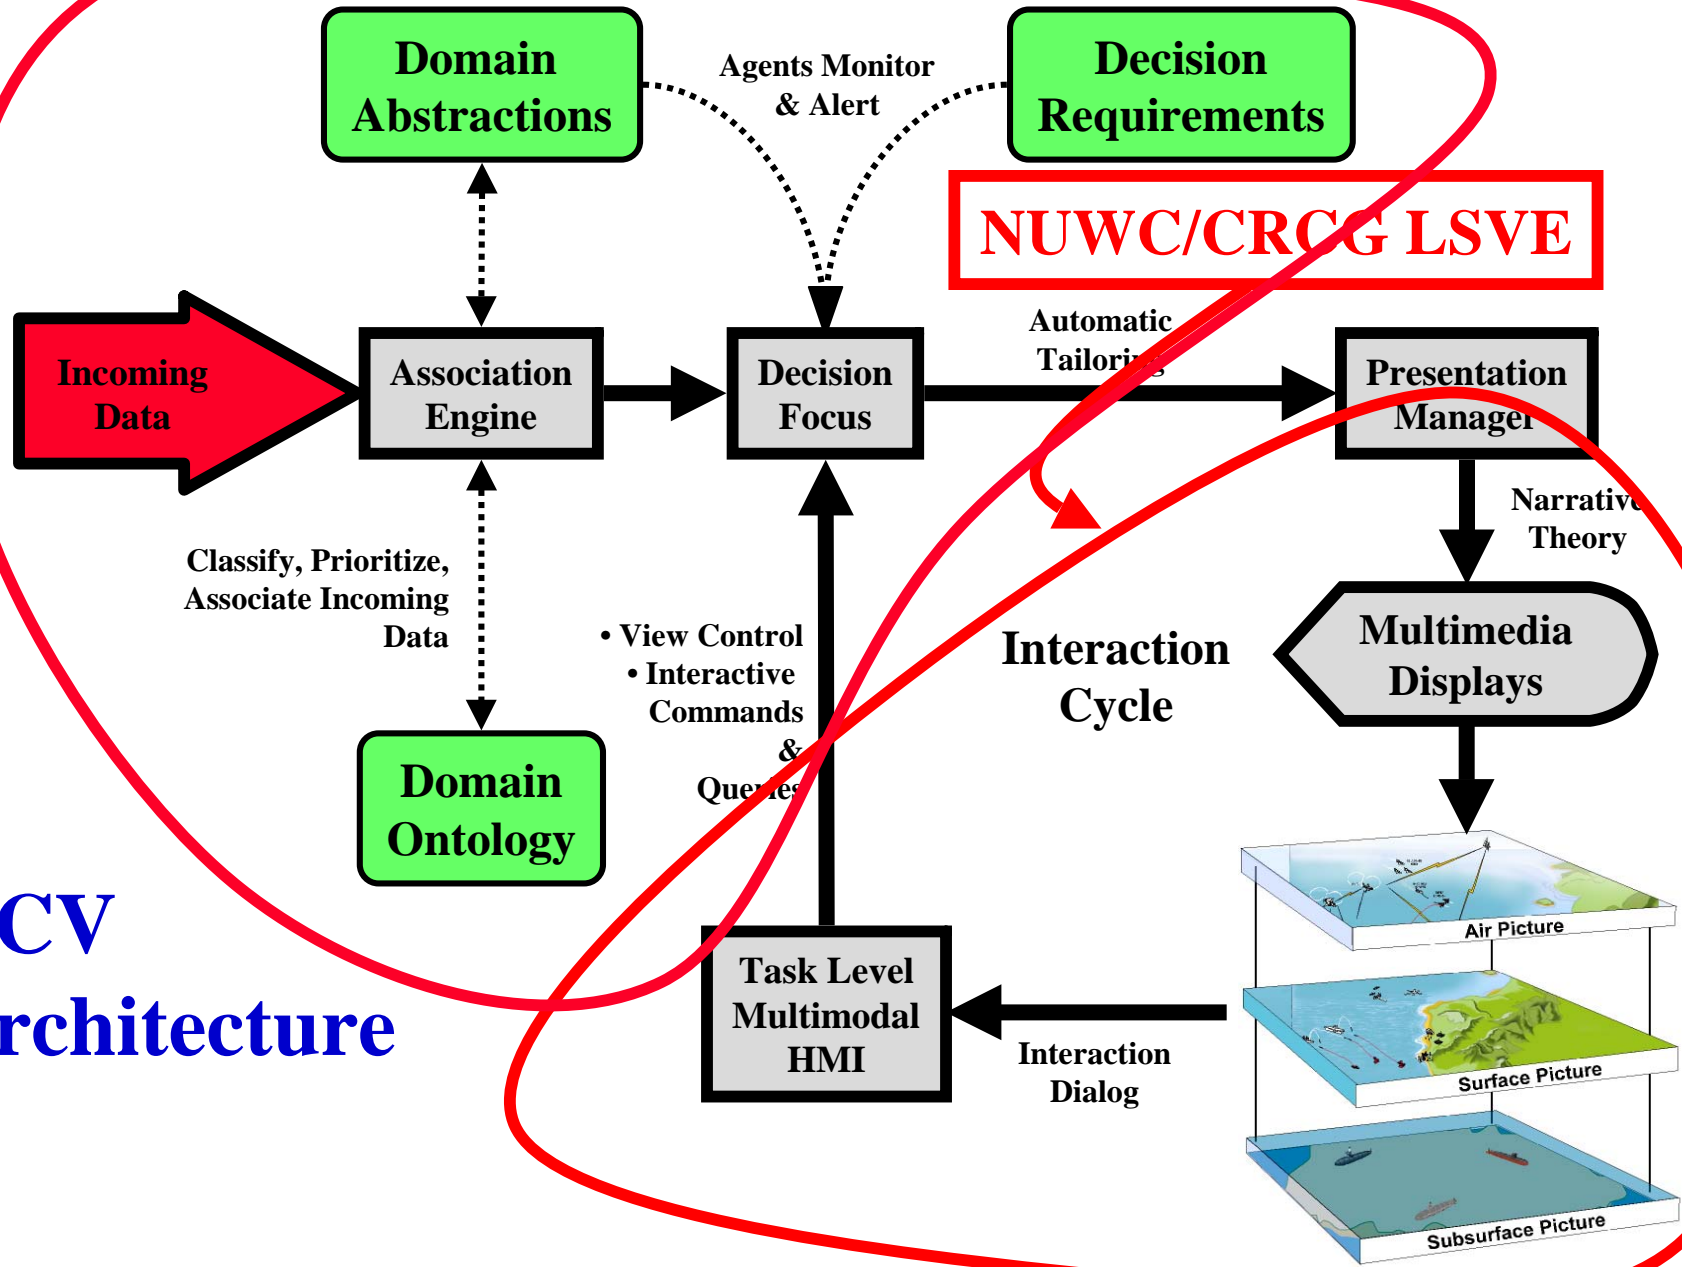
Domain Abstractions

Agents Monitor & Alert

Decision Requirements

NUWC/CRCG LSVE

Incoming Data

Association Engine

Decision Focus

Automatic Tailoring

Presentation Manager

Narrative Theory

Classify, Prioritize, Associate Incoming Data

• View Control
• Interactive Commands & Queries

Interaction Cycle

Multimedia Displays

Domain Ontology

CV
rchitecture

Task Level Multimodal HMI

Interaction Dialog

Air Picture

Surface Picture

Subsurface Picture